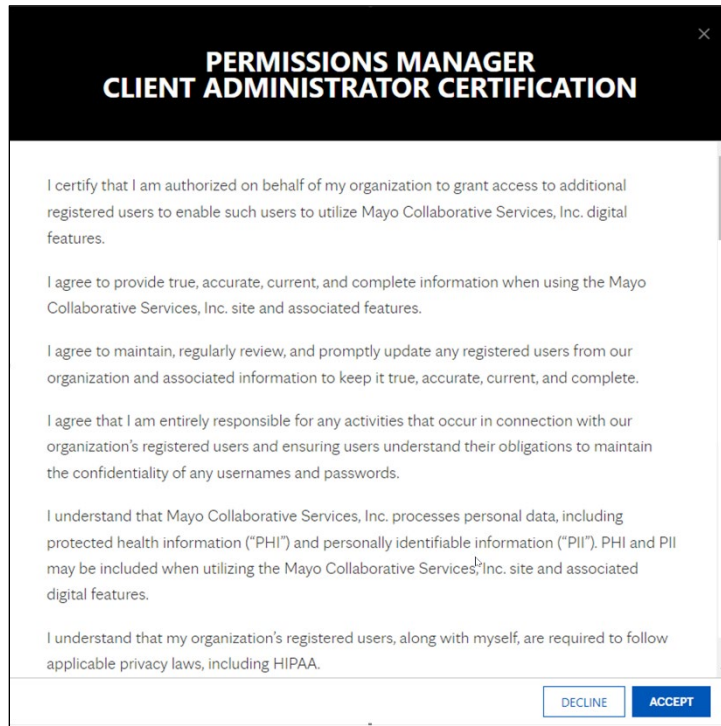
×

PERMISSIONS MANAGER
CLIENT ADMINISTRATOR CERTIFICATION

I certify that I am authorized on behalf of my organization to grant access to additional registered users to enable such users to utilize Mayo Collaborative Services, Inc. digital features.

I agree to provide true, accurate, current, and complete information when using the Mayo Collaborative Services, Inc. site and associated features.

I agree to maintain, regularly review, and promptly update any registered users from our organization and associated information to keep it true, accurate, current, and complete.

I agree that I am entirely responsible for any activities that occur in connection with our organization's registered users and ensuring users understand their obligations to maintain the confidentiality of any usernames and passwords.

I understand that Mayo Collaborative Services, Inc. processes personal data, including protected health information ("PHI") and personally identifiable information ("PII"). PHI and PII may be included when utilizing the Mayo Collaborative Services, Inc. site and associated digital features.

I understand that my organization's registered users, along with myself, are required to follow applicable privacy laws, including HIPAA.

DECLINE ACCEPT